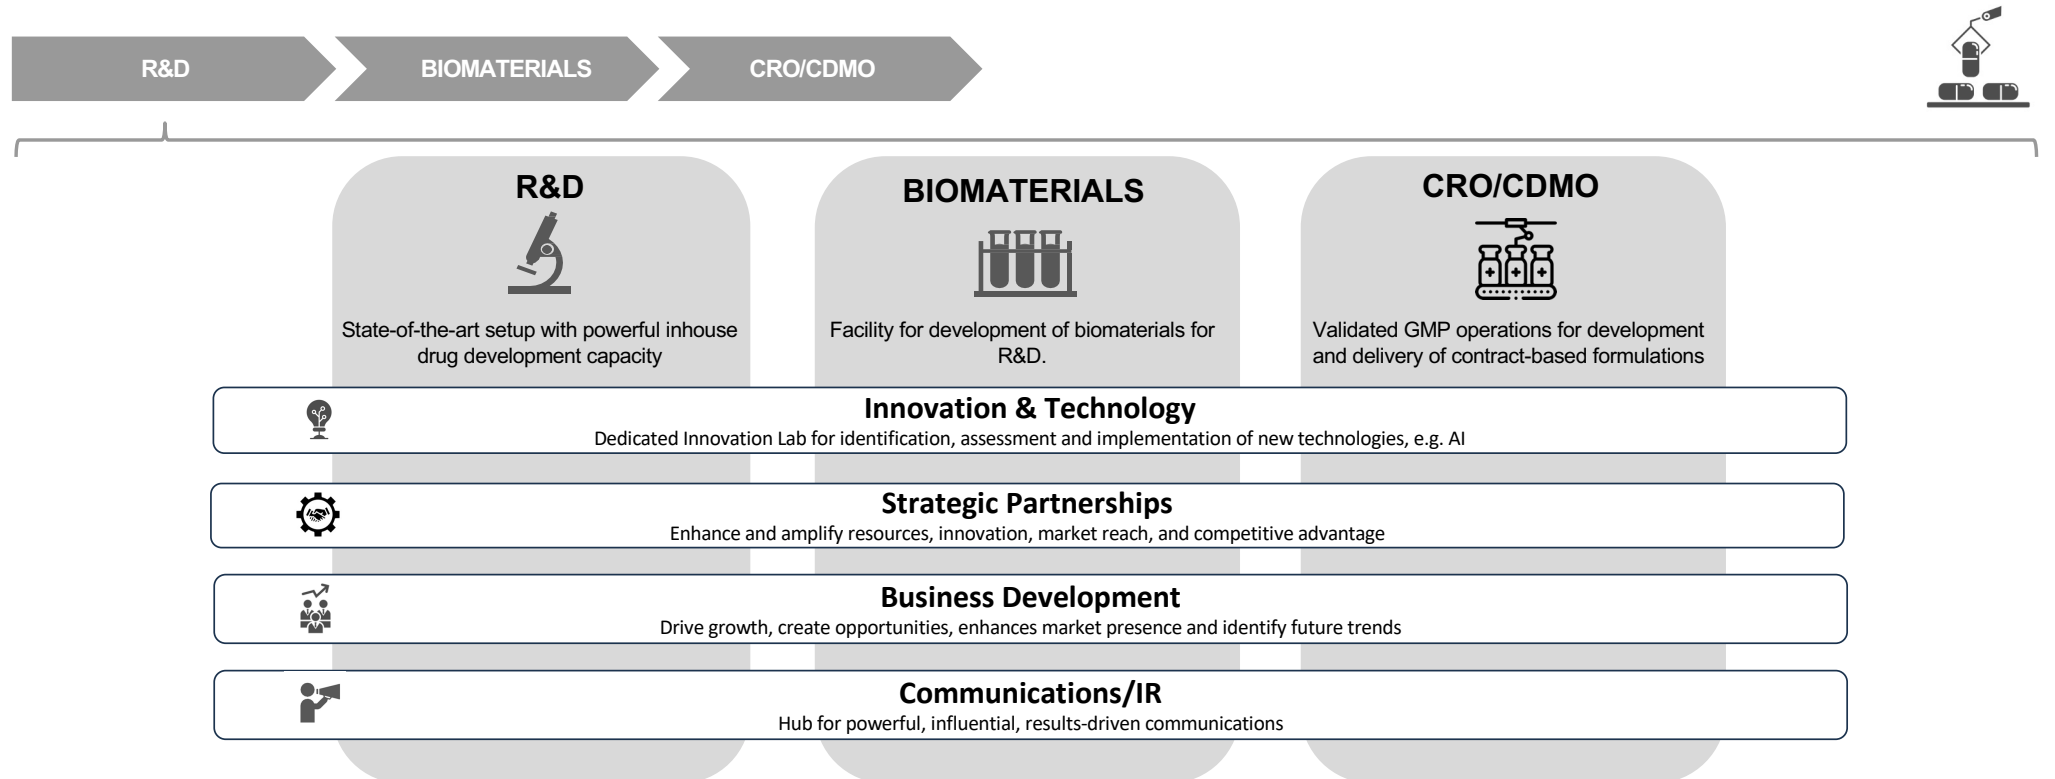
R&D

BIOMATERIALS

CRO/CDMO

R&D

State-of-the-art setup with powerful inhouse drug development capacity

BIOMATERIALS

Facility for development of biomaterials for R&D.

CRO/CDMO

Validated GMP operations for development and delivery of contract-based formulations

Innovation & Technology

Dedicated Innovation Lab for identification, assessment and implementation of new technologies, e.g. AI

Strategic Partnerships

Enhance and amplify resources, innovation, market reach, and competitive advantage

Business Development

Drive growth, create opportunities, enhances market presence and identify future trends

Communications/IR

Hub for powerful, influential, results-driven communications